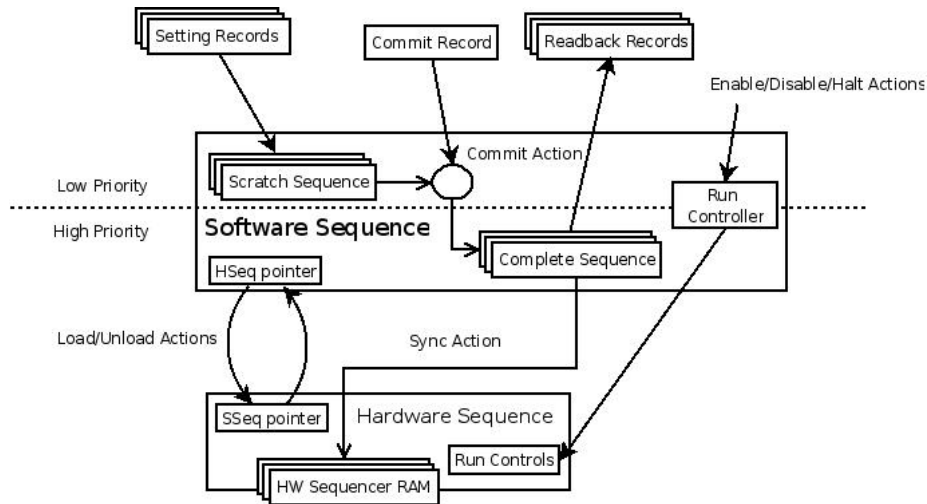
Setting Records

Commit Record

Readback Records

Enable/Disable/Halt Actions

Commit Action

Low Priority

Scratch Sequence

Run Controller

High Priority

Software Sequence

Complete Sequence

HSeq pointer

Load/Unload Actions

Sync Action

SSeq pointer

Hardware Sequence

Run Controls

HW Sequencer RAM